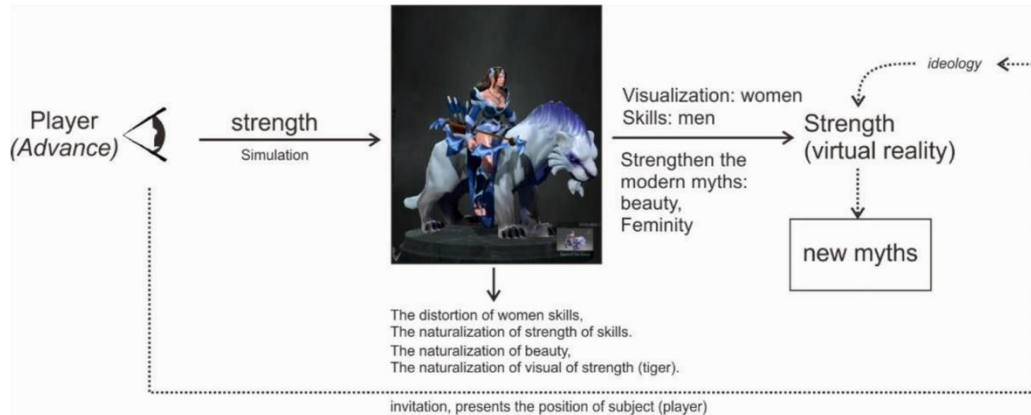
Player
(Advance)

strength
Simulation

Visualization: women
Skills: men

Strengthen the modern myths: beauty, Feminity

ideology

Strength
(virtual reality)

new myths

The distortion of women skills,
The naturalization of strength of skills.
The naturalization of beauty,
The naturalization of visual of strength (tiger).

invitation, presents the position of subject (player)